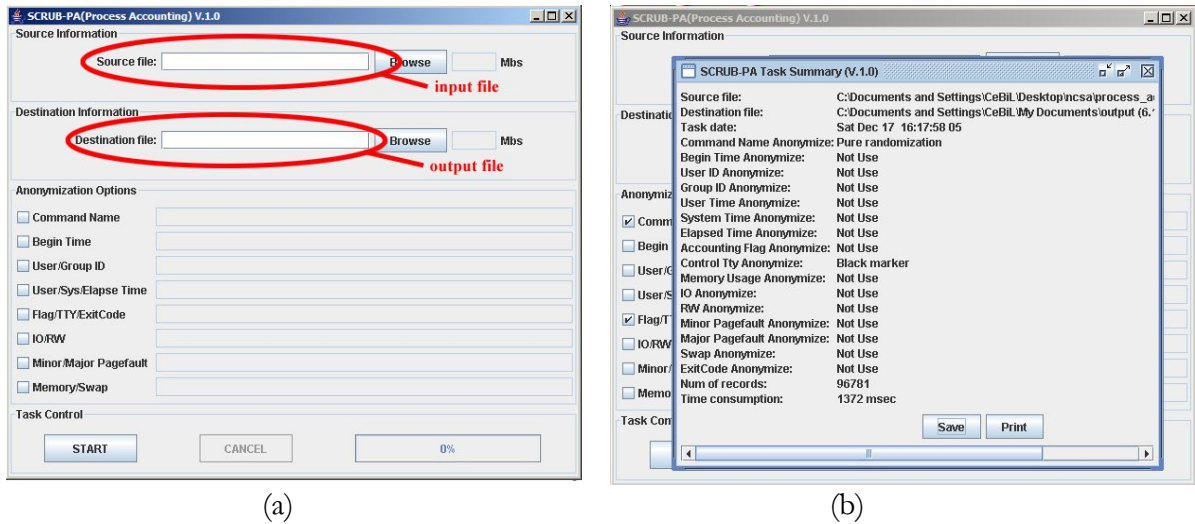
SCRUB-PA(Process Accounting) V.1.0

Source Information

Source file: Browse Mbs

input file

Destination Information

Destination file: Browse Mbs

output file

Anonymization Options

Command Name

Begin Time

User/Group ID

User/Sys/Elapse Time

Flag/TTY/ExitCode

IO/RW

Minor/Major Pagefault

Memory/Swap

Task Control

START CANCEL 0%

(a)

SCRUB-PA(Process Accounting) V.1.0

Source Information

Destinatio

Anonymiz

Comm

Begin

User/G

User/S

Flag/TT

IO/RW

Minor/

Memo

Task Con

SCRUB-PA Task Summary (V.1.0)

| | |
|---|---|
| Source file: | C:\Documents and Settings\CeBiL\Desktop\ncsa\process_a |
| Destination file: | C:\Documents and Settings\CeBiL\My Documents\output (6. |
| Task date: | Sat Dec 17 16:17:58 05 |
| Command Name Anonymize: | Pure randomization |
| Begin Time Anonymize: | Not Use |
| User ID Anonymize: | Not Use |
| Group ID Anonymize: | Not Use |
| User Time Anonymize: | Not Use |
| System Time Anonymize: | Not Use |
| Elapsed Time Anonymize: | Not Use |
| Accounting Flag Anonymize: | Not Use |
| Control Tty Anonymize: | Black marker |
| Memory Usage Anonymize: | Not Use |
| IO Anonymize: | Not Use |
| RW Anonymize: | Not Use |
| Minor Pagefault Anonymize: | Not Use |
| Major Pagefault Anonymize: | Not Use |
| Swap Anonymize: | Not Use |
| ExitCode Anonymize: | Not Use |
| Num of records: | 96781 |
| Time consumption: | 1372 msec |

Save Print

(b)